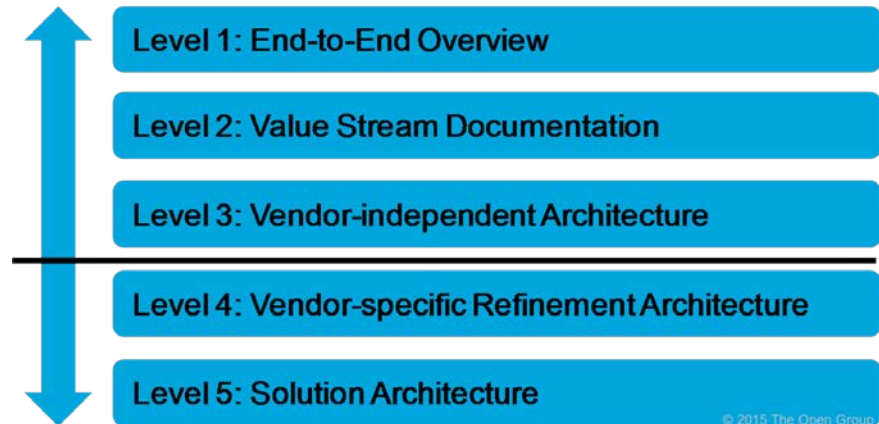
Level 1: End-to-End Overview

Level 2: Value Stream Documentation

Level 3: Vendor-independent Architecture

Level 4: Vendor-specific Refinement Architecture

Level 5: Solution Architecture

© 2015 The Open Group